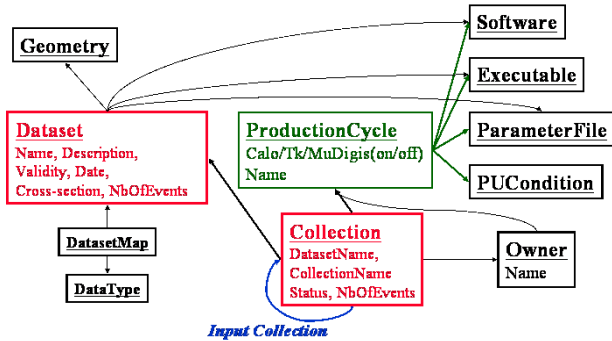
Software

Geometry

Executable

Dataset
Name, Description, Validity, Date, Cross-section, NbOfEvents

ProductionCycle
Calo/Tk/MuDigis(on/off)
Name

ParameterFile

PUCondition

DatasetMap

Collection
DatasetName, CollectionName
Status, NbOfEvents

Owner
Name

DataType

Input Collection